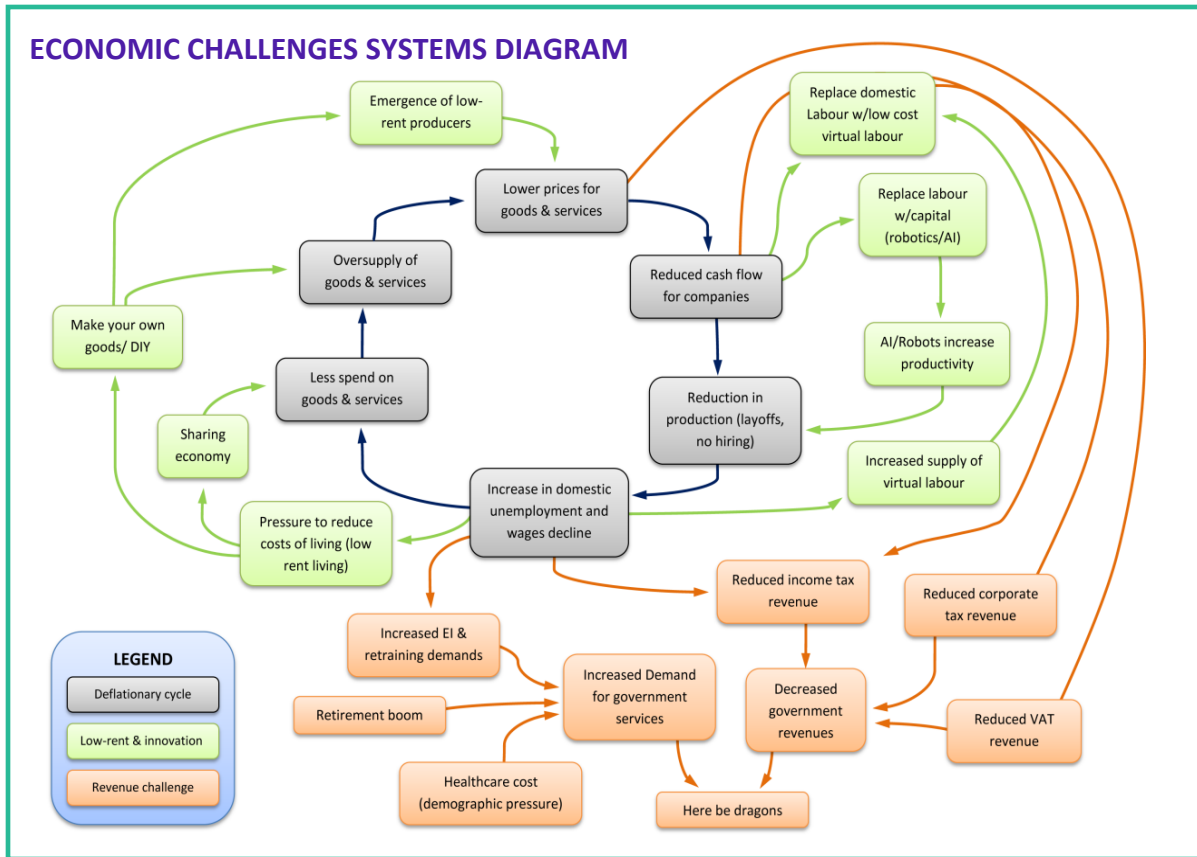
ECONOMIC CHALLENGES SYSTEMS DIAGRAM

Emergence of low-rent producers

Lower prices for goods & services

Replace domestic Labour w/low cost virtual labour

Replace labour w/capital (robotics/AI)

Oversupply of goods & services

Reduced cash flow for companies

Make your own goods/ DIY

AI/Robots increase productivity

Less spend on goods & services

Reduction in production (layoffs, no hiring)

Sharing economy

Increased supply of virtual labour

Increase in domestic unemployment and wages decline

Pressure to reduce costs of living (low rent living)

Reduced income tax revenue

Reduced corporate tax revenue

Increased EI & retraining demands

LEGEND

Deflationary cycle

Low-rent & innovation

Revenue challenge

Increased Demand for government services

Decreased government revenues

Retirement boom

Reduced VAT revenue

Healthcare cost (demographic pressure)

Here be dragons